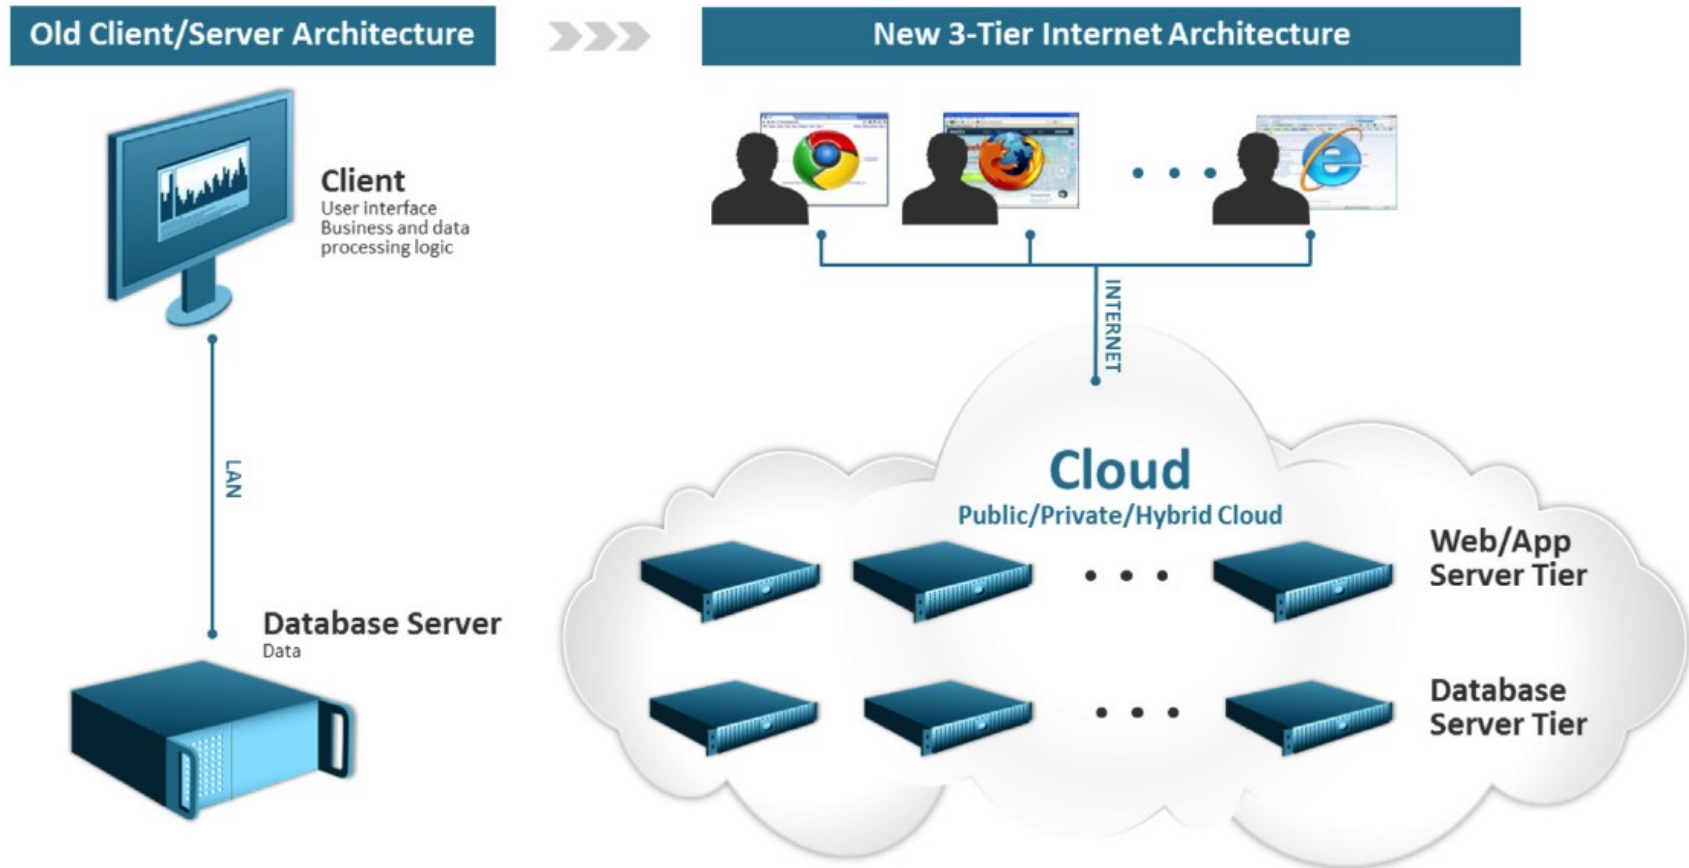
Old Client/Server Architecture

New 3-Tier Internet Architecture

Client
User interface
Business and data processing logic

LAN

Database Server
Data

INTERNET

Cloud
Public/Private/Hybrid Cloud

Web/App Server Tier

Database Server Tier